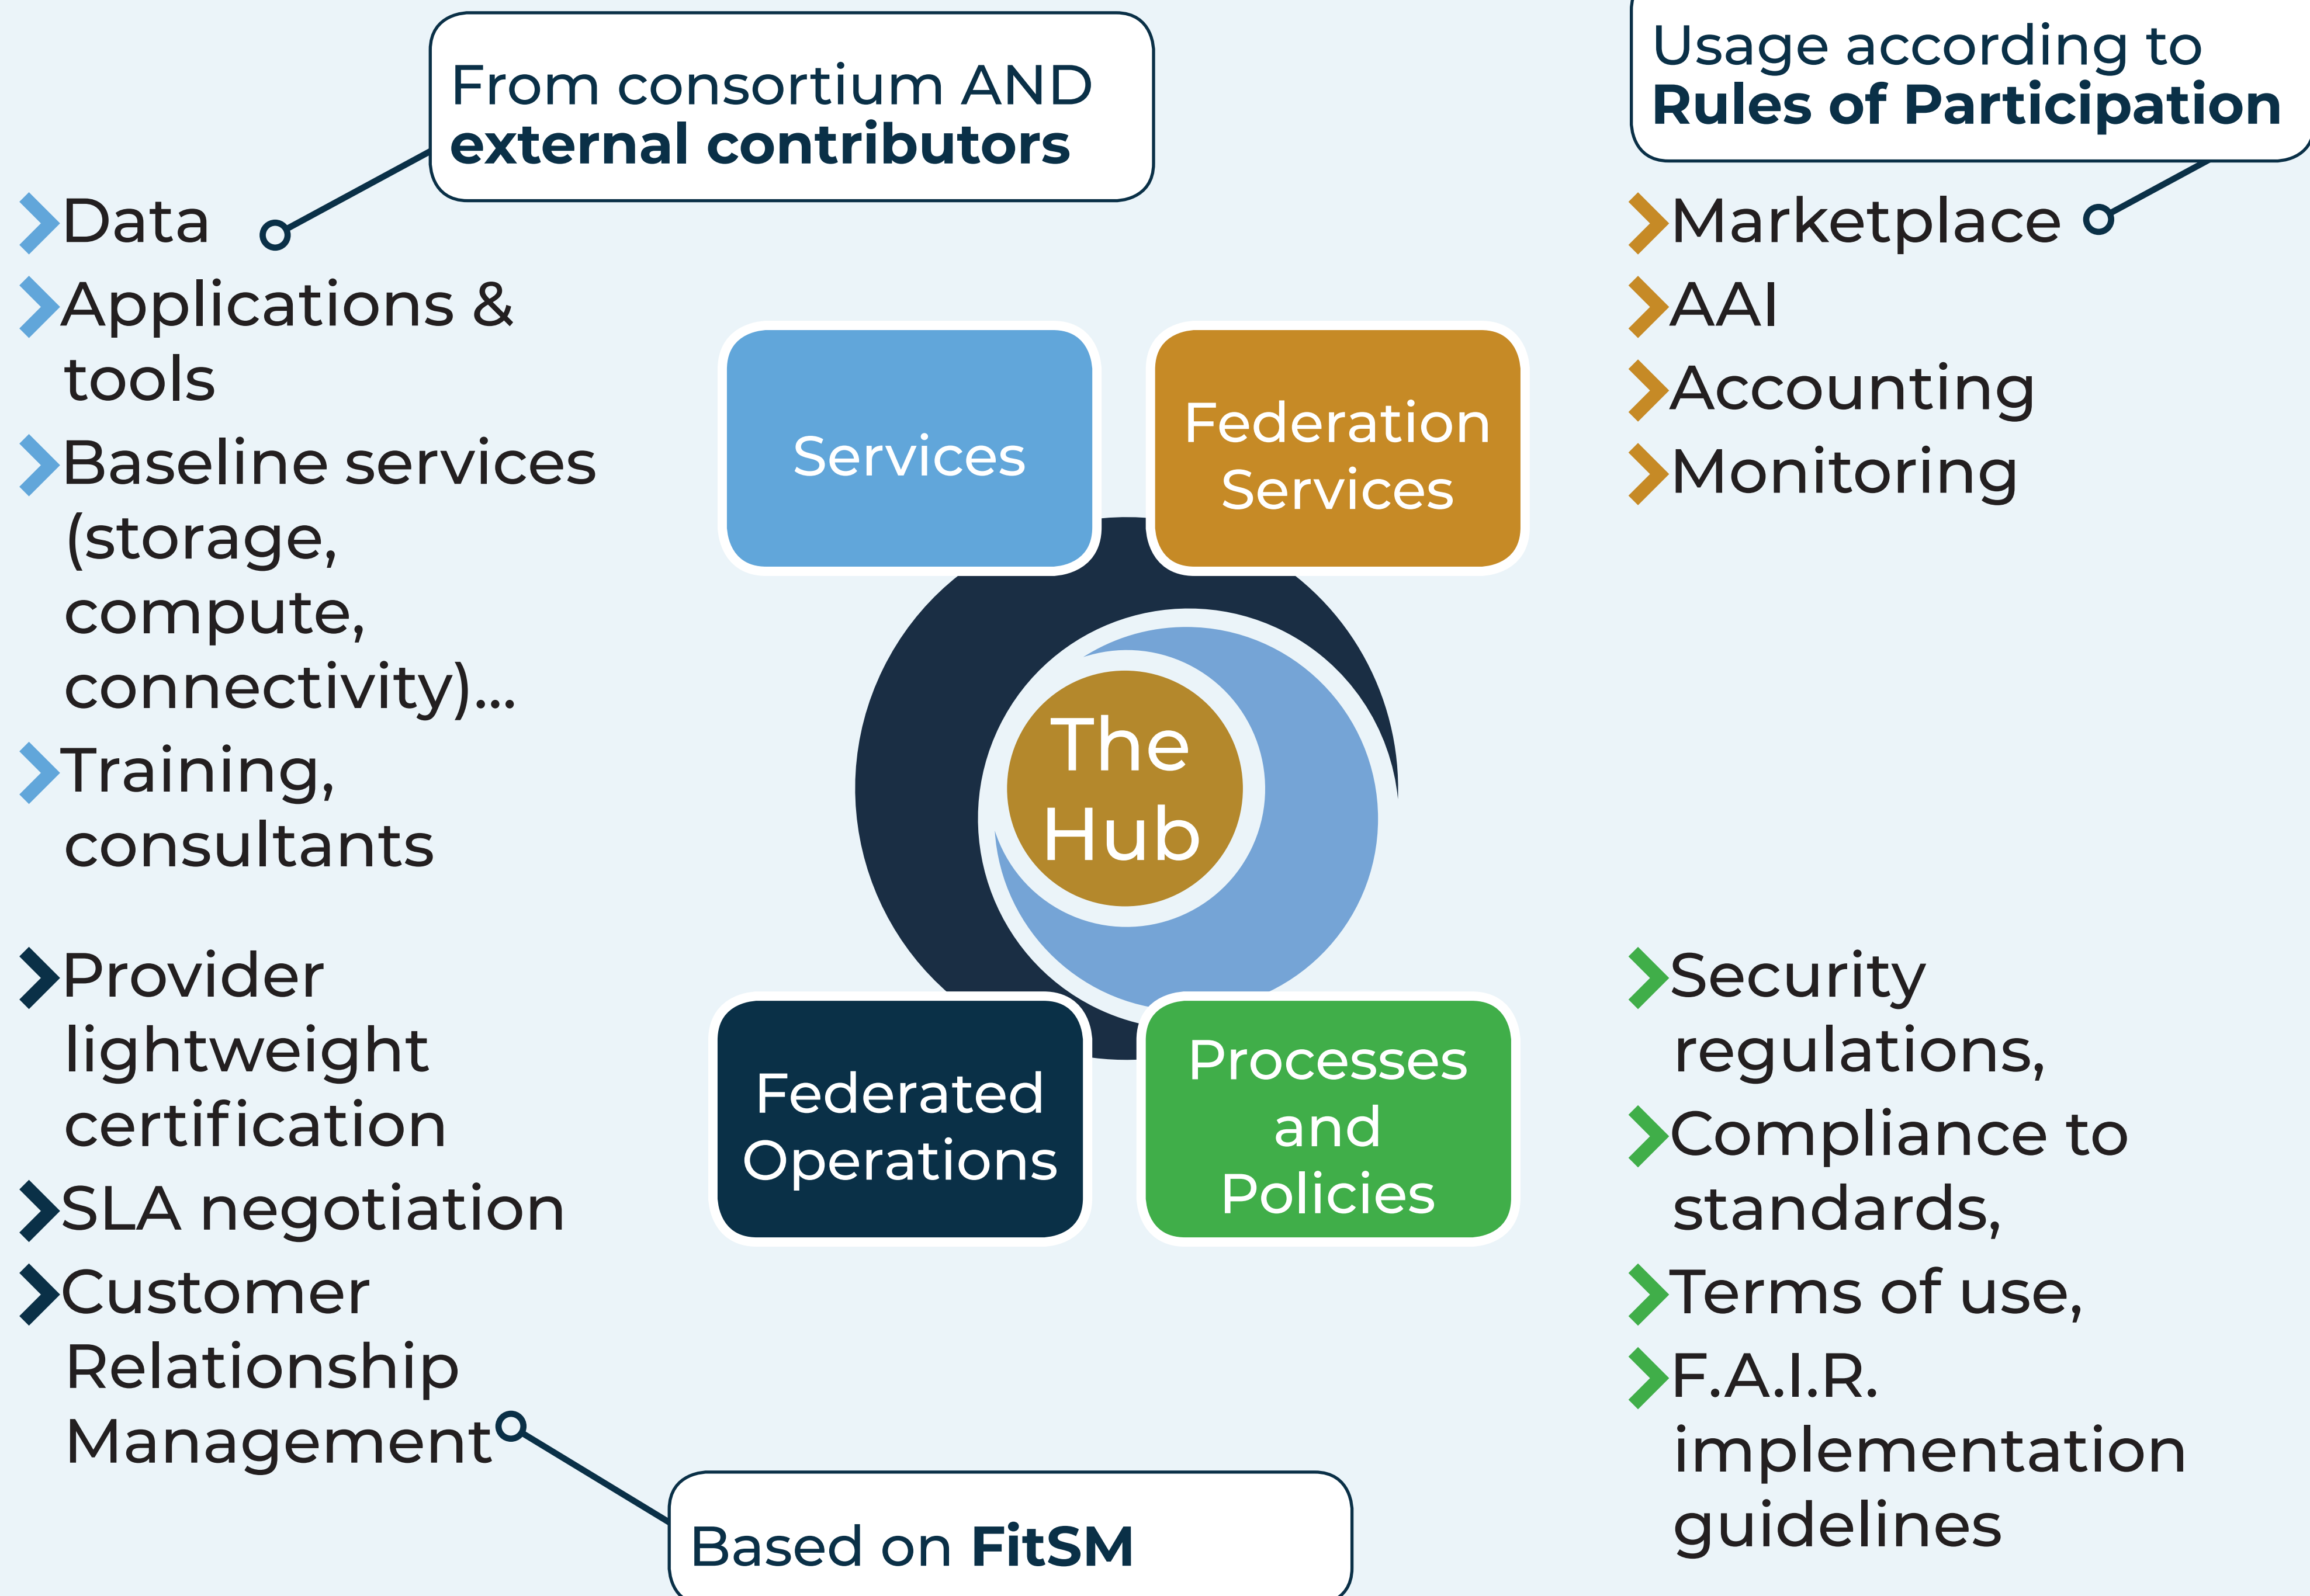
From consortium AND **external contributors**

Usage according to **Rules of Participation**

Data
Applications & tools
Baseline services (storage, compute, connectivity)...
Training, consultants

Marketplace
AAI
Accounting
Monitoring

Services

Federation Services

The Hub

Federated Operations

Processes and Policies

Provider lightweight certification
SLA negotiation
Customer Relationship Management

Security regulations,
Compliance to standards,
Terms of use,
F.A.I.R. implementation guidelines

Based on **FitSM**